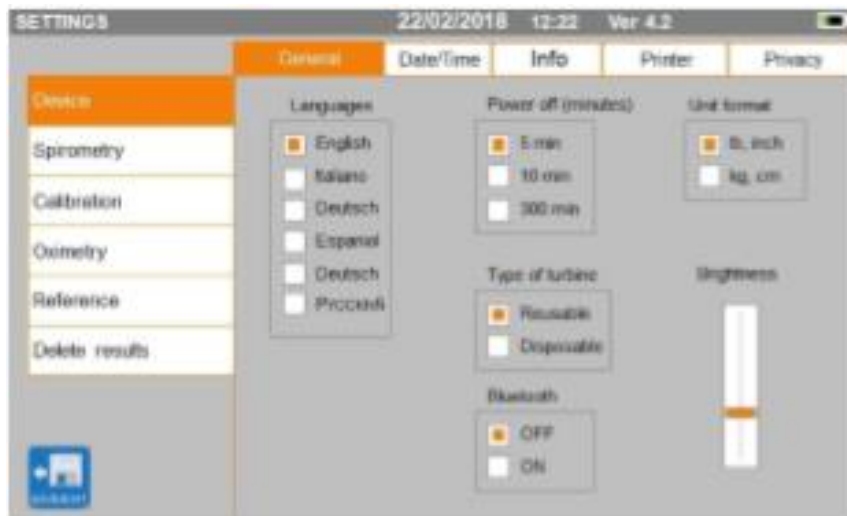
SETTINGS 22/02/2018 12:22 Ver 4.2

General | Date/Time | Info | Printer | Privacy

Device
Spirometry
Calibration
Oximetry
Reference
Delete results

Languages
English
Italiano
Deutsch
Espanol
Deutsch
Pccckufi

Power off (minutes)
5 min
10 min
300 min

Unit format
lb, inch
kg, cm

Type of turbine
Reusable
Disposable

Brightness

Bluetooth
OFF
ON

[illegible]